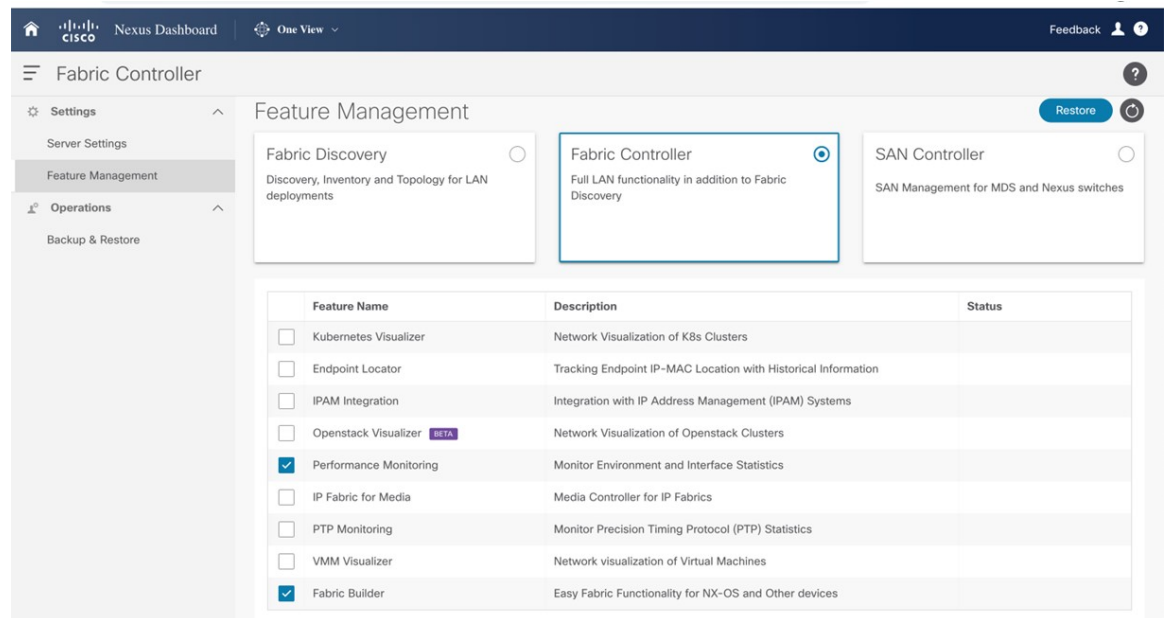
cisco Nexus Dashboard | One View

Feedback

Fabric Controller

Settings

Server Settings

Feature Management

Operations

Backup & Restore

Feature Management

Restore

Fabric Discovery

Discovery, Inventory and Topology for LAN deployments

Fabric Controller

Full LAN functionality in addition to Fabric Discovery

SAN Controller

SAN Management for MDS and Nexus switches

| | Feature Name | Description | Status |
|---|---|---|---|
| | Kubernetes Visualizer | Network Visualization of K8s Clusters | |
| | Endpoint Locator | Tracking Endpoint IP-MAC Location with Historical Information | |
| | IPAM Integration | Integration with IP Address Management (IPAM) Systems | |
| | Openstack Visualizer BETA | Network Visualization of Openstack Clusters | |
| ✓ | Performance Monitoring | Monitor Environment and Interface Statistics | |
| | IP Fabric for Media | Media Controller for IP Fabrics | |
| | PTP Monitoring | Monitor Precision Timing Protocol (PTP) Statistics | |
| | VMM Visualizer | Network visualization of Virtual Machines | |
| ✓ | Fabric Builder | Easy Fabric Functionality for NX-OS and Other devices | |